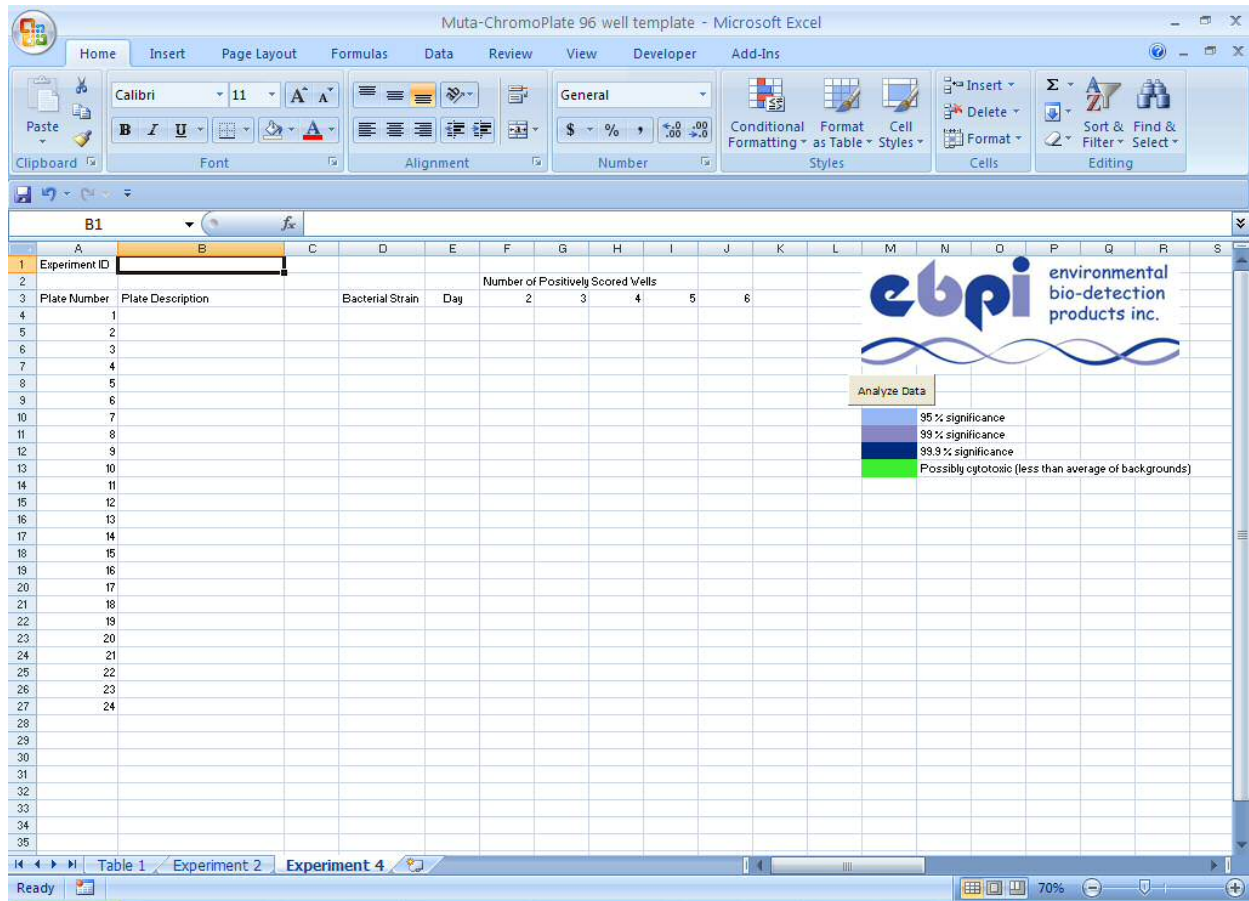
Muta-ChromoPlate 96 well template - Microsoft Excel

Home Insert Page Layout Formulas Data Review View Developer Add-Ins

Paste
Clipboard
Calibri 11
B I U
Font
Alignment
General
$ % ,
Number
Conditional Formatting
Format as Table
Cell Styles
Styles
Insert
Delete
Format
Cells
Sort & Filter
Find & Select
Editing

B1

| | A | B | C | D | E | F | G | H | I | J | K | L | M | N | O | P | Q | R | S |
|---|---|---|---|---|---|---|---|---|---|---|---|---|---|---|---|---|---|---|---|
| 1 | Experiment ID | | | | | | | | | | | | | | | | | | |
| 2 | | | | | | Number of Positively Scored Wells | | | | | | | | | | | | | |
| 3 | Plate Number | Plate Description | | Bacterial Strain | Day | 2 | 3 | 4 | 5 | 6 | | | | | | | | | |
| 4 | 1 | | | | | | | | | | | | | | | | | | |
| 5 | 2 | | | | | | | | | | | | | | | | | | |
| 6 | 3 | | | | | | | | | | | | | | | | | | |
| 7 | 4 | | | | | | | | | | | | | | | | | | |
| 8 | 5 | | | | | | | | | | | | | | | | | | |
| 9 | 6 | | | | | | | | | | | | | | | | | | |
| 10 | 7 | | | | | | | | | | | | | | | | | | |
| 11 | 8 | | | | | | | | | | | | | | | | | | |
| 12 | 9 | | | | | | | | | | | | | | | | | | |
| 13 | 10 | | | | | | | | | | | | | | | | | | |
| 14 | 11 | | | | | | | | | | | | | | | | | | |
| 15 | 12 | | | | | | | | | | | | | | | | | | |
| 16 | 13 | | | | | | | | | | | | | | | | | | |
| 17 | 14 | | | | | | | | | | | | | | | | | | |
| 18 | 15 | | | | | | | | | | | | | | | | | | |
| 19 | 16 | | | | | | | | | | | | | | | | | | |
| 20 | 17 | | | | | | | | | | | | | | | | | | |
| 21 | 18 | | | | | | | | | | | | | | | | | | |
| 22 | 19 | | | | | | | | | | | | | | | | | | |
| 23 | 20 | | | | | | | | | | | | | | | | | | |
| 24 | 21 | | | | | | | | | | | | | | | | | | |
| 25 | 22 | | | | | | | | | | | | | | | | | | |
| 26 | 23 | | | | | | | | | | | | | | | | | | |
| 27 | 24 | | | | | | | | | | | | | | | | | | |

28 29 30 31 32 33 34 35

ebpi environmental bio-detection products inc.

Analyze Data

95 % significance
99 % significance
99.9 % significance
Possibly cytotoxic (less than average of backgrounds)

Table 1 Experiment 2 Experiment 4

Ready 70%